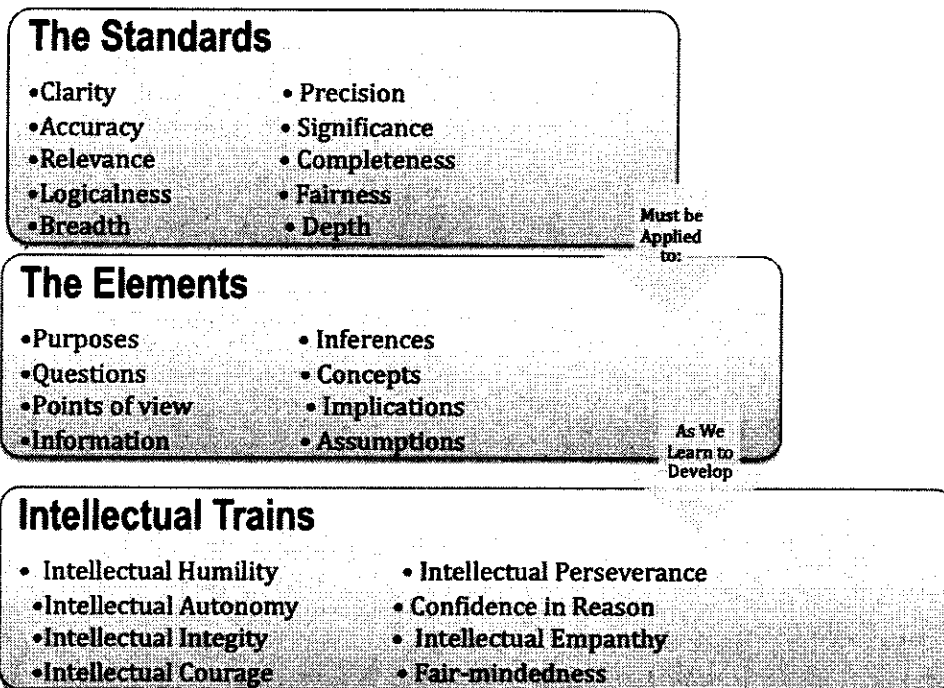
The Standards

•Clarity
•Accuracy
•Relevance
•Logicalness
•Breadth

• Precision
• Significance
• Completeness
• Fairness
• Depth

Must be Applied to:

The Elements

•Purposes
•Questions
•Points of view
•Information

• Inferences
• Concepts
• Implications
• Assumptions

As We Learn to Develop

Intellectual Trains

• Intellectual Humility
•Intellectual Autonomy
•Intellectual Integity
•Intellectual Courage

• Intellectual Perseverance
• Confidence in Reason
• Intellectual Empanthy
• Fair-mindedness